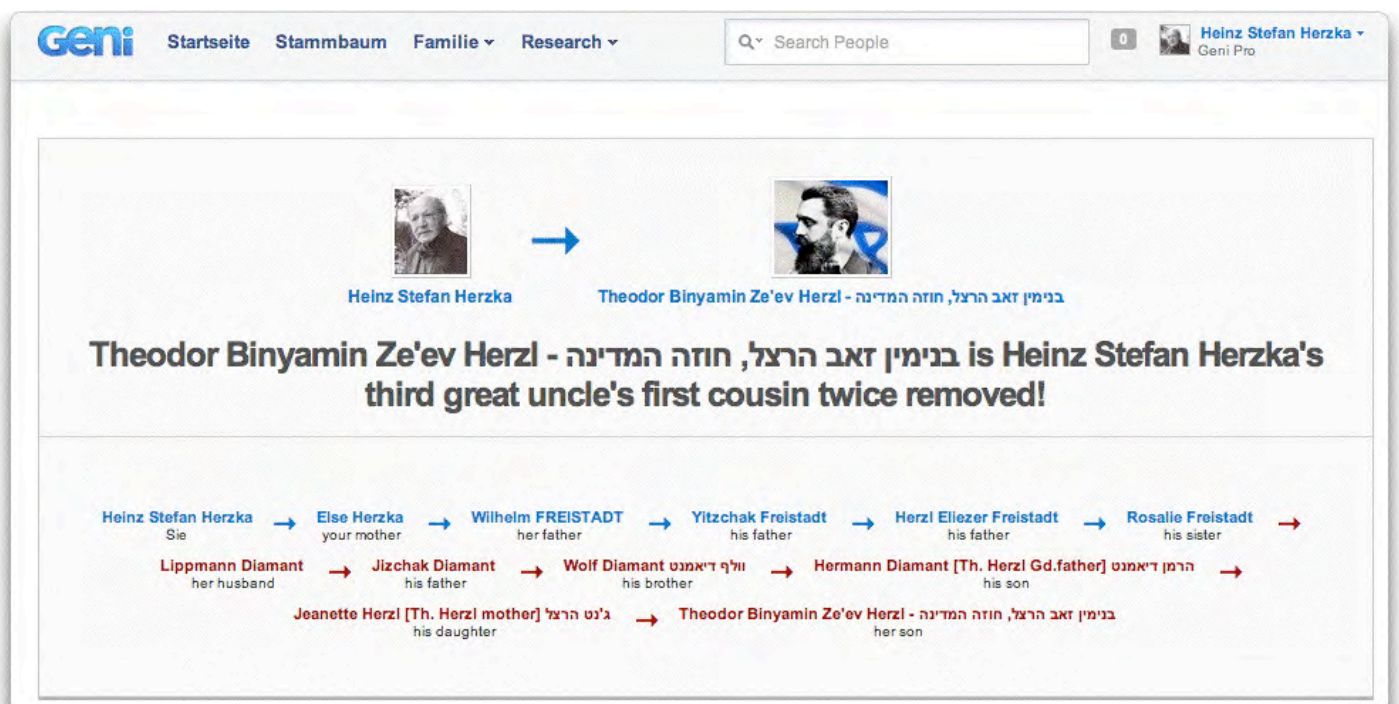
Geni Startseite Stammbaum Familie Research

Search People

0

Heinz Stefan Herzka
Geni Pro

Heinz Stefan Herzka

Theodor Binyamin Ze'ev Herzl - בנימין זאב הרצל, חוזה המדינה

Theodor Binyamin Ze'ev Herzl - בנימין זאב הרצל, חוזה המדינה is Heinz Stefan Herzka's third great uncle's first cousin twice removed!

Heinz Stefan Herzka
Sie

Else Herzka
your mother

Wilhelm FREISTADT
her father

Yitzchak Freistadt
his father

Herzl Eliezer Freistadt
his father

Rosalie Freistadt
his sister

Lippmann Diamant
her husband

Jizchak Diamant
his father

Wolf Diamant וולף דיאמנט
his brother

Hermann Diamant [Th. Herzl Gd.father] הרמן דיאמנט
his son

Jeanette Herzl [Th. Herzl mother] ג'נט הרצל
his daughter

Theodor Binyamin Ze'ev Herzl - בנימין זאב הרצל, חוזה המדינה
her son